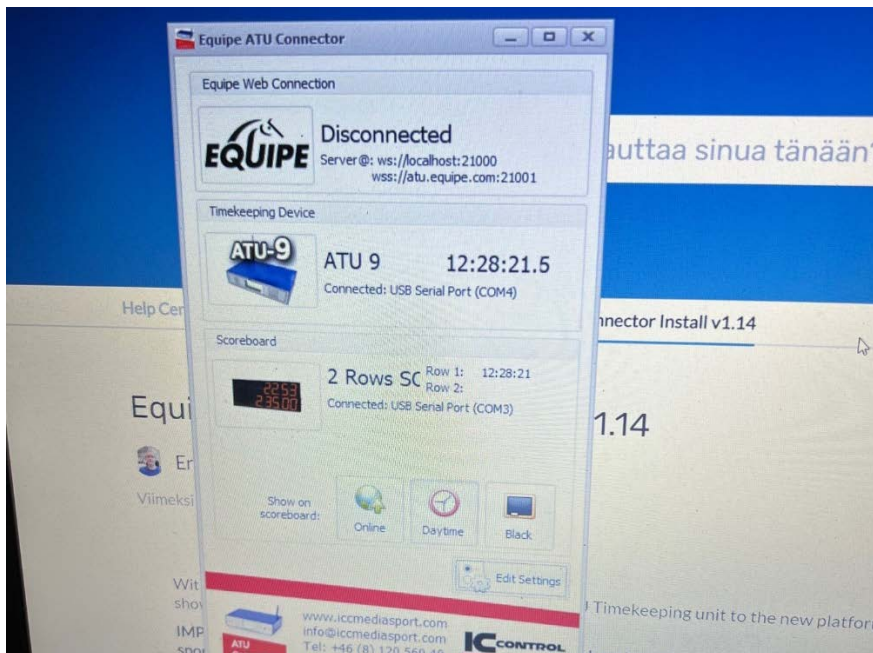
Equipe ATU Connector

Equipe Web Connection

EQUIPE

Disconnected

Server@: ws://localhost:21000
wss://atu.equipe.com:21001

auttaa sinua tänään

Timekeeping Device

ATU-9

ATU 9 12:28:21.5

Connected: USB Serial Port (COM4)

Help Cer

nnector Install v1.14

Scoreboard

2253
23500

2 Rows SC Row 1: 12:28:21
Row 2:

Connected: USB Serial Port (COM3)

Equi

1.14

Er

Viimeksi

Show on scoreboard:

Online

Daytime

Black

Edit Settings

Wit
shov

IMP
spor

Timekeeping unit to the new platfor

ATU

www.iccmediasport.com
info@iccmediasport.com
Tel: +46 (8) 120 560 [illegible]

ICCONTROL